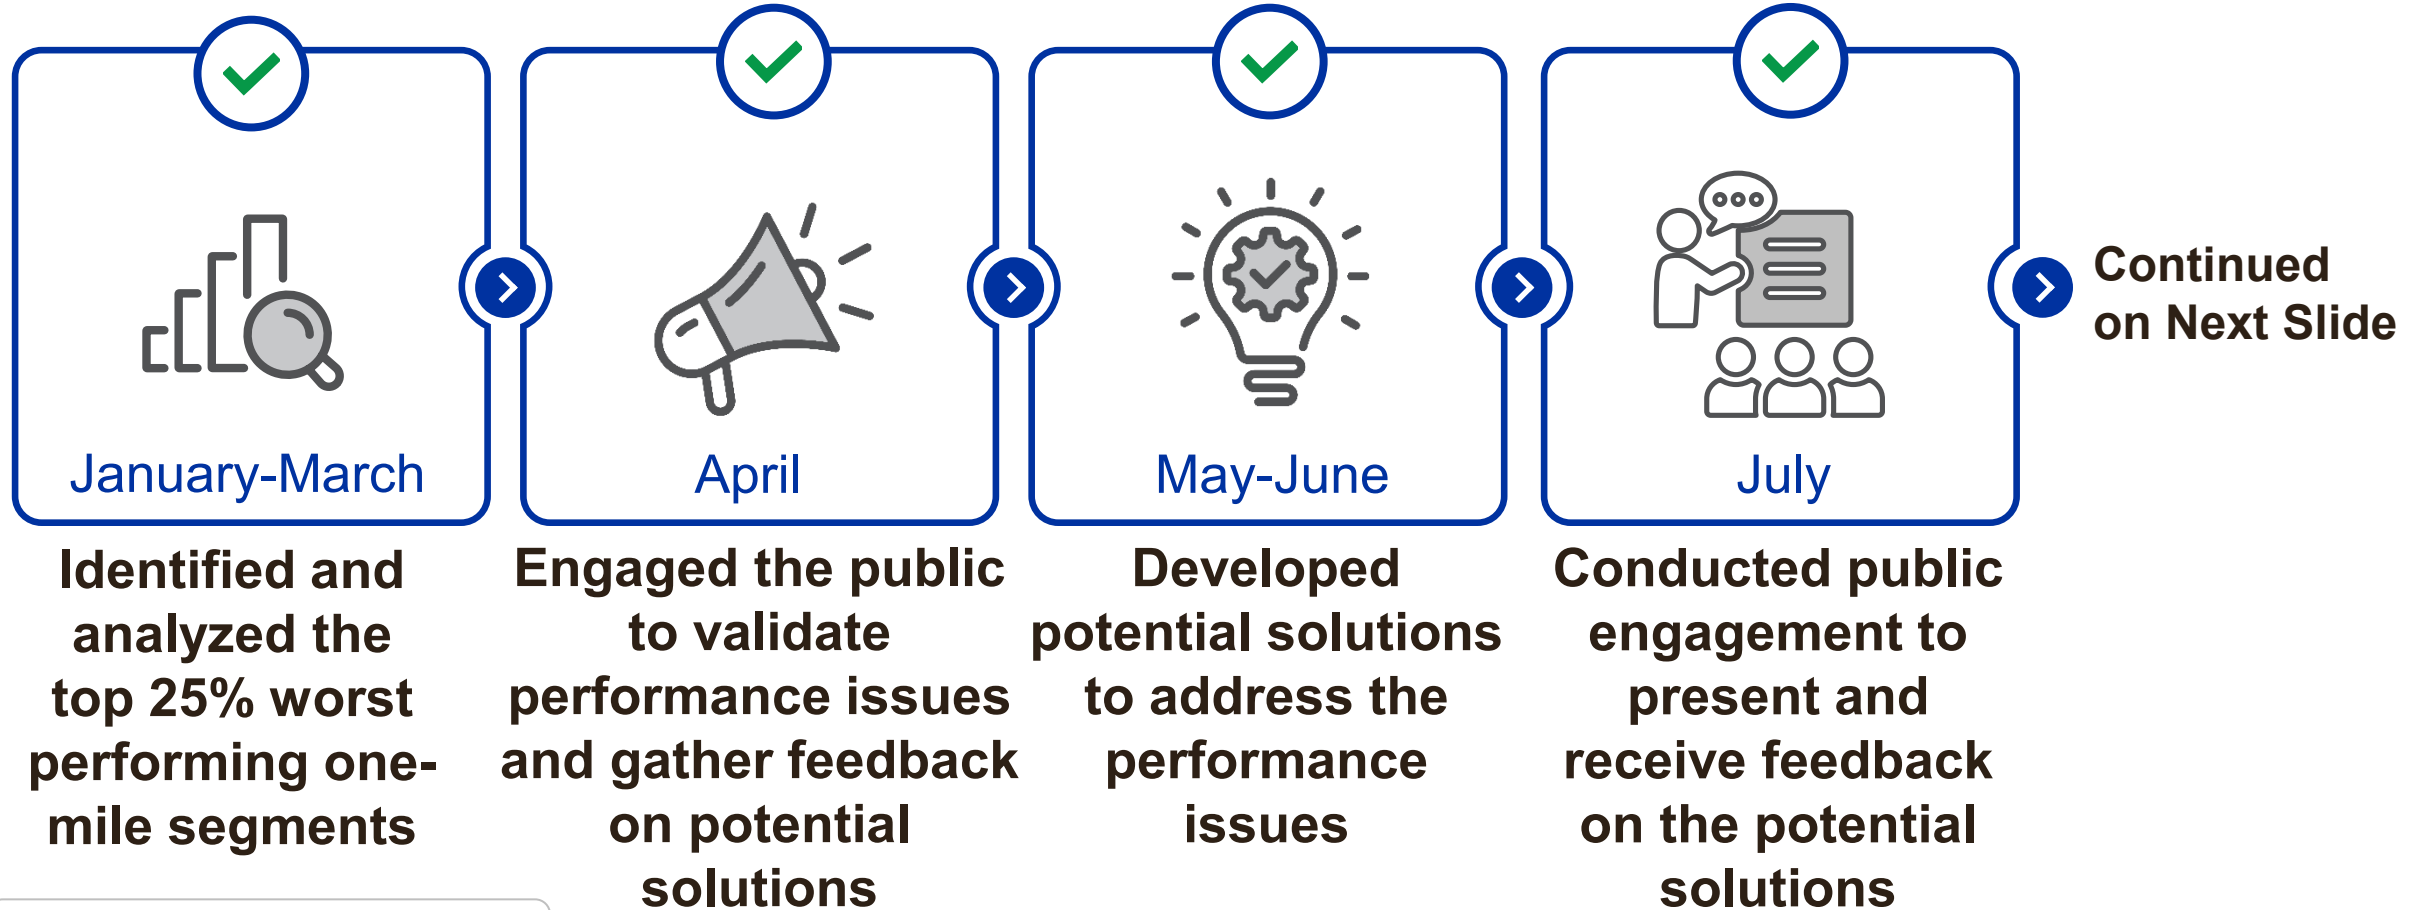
January-March

Identified and analyzed the top 25% worst performing one-mile segments

April

Engaged the public to validate performance issues and gather feedback on potential solutions

May-June

Developed potential solutions to address the performance issues

July

Conducted public engagement to present and receive feedback on the potential solutions

Continued on Next Slide